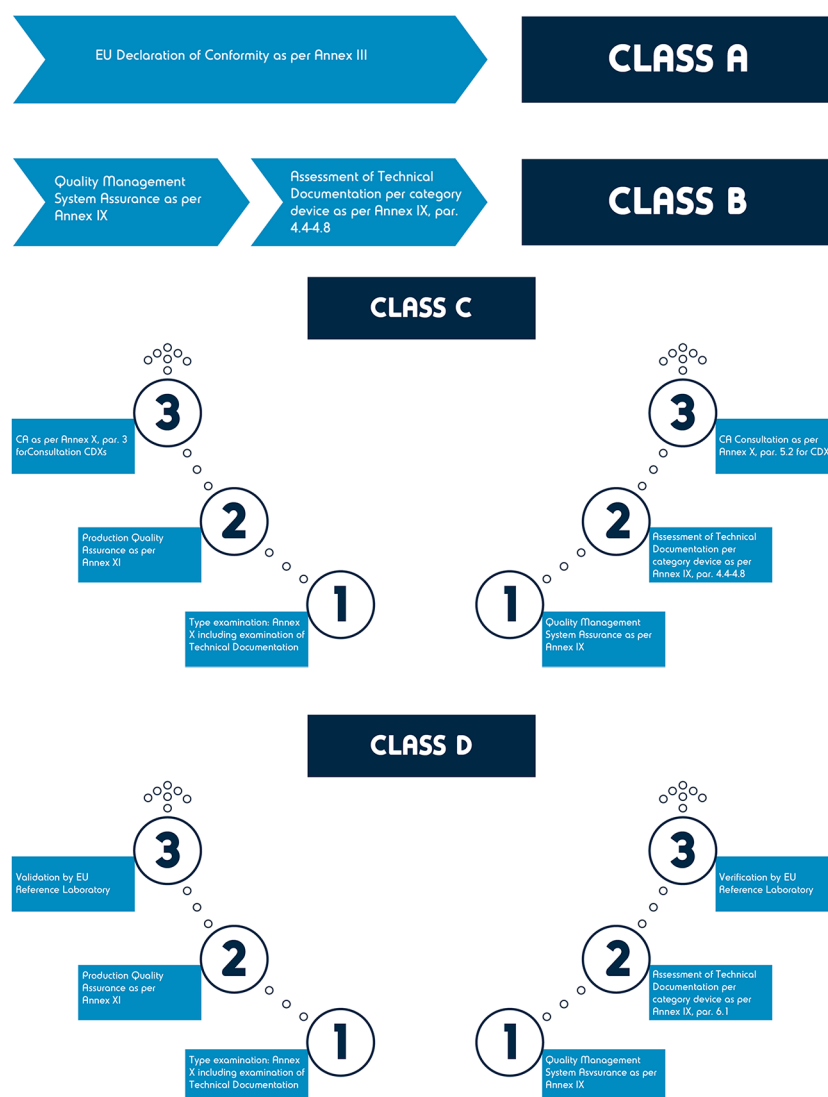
EU Declaration of Conformity as per Annex III

CLASS A

Quality Management System Assurance as per Annex IX

Assessment of Technical Documentation per category device as per Annex IX, par. 4.4-4.8

CLASS B

CLASS C

3

CA as per Annex X, par. 3 forConsultation CDXs

2

Production Quality Assurance as per Annex XI

1

Type examination: Annex X including examination of Technical Documentation

3

CA Consultation as per Annex X, par. 5.2 for CDX

2

Assessment of Technical Documentation per category device as per Annex IX, par. 4.4-4.8

1

Quality Management System Assurance as per Annex IX

CLASS D

3

Validation by EU Reference Laboratory

2

Production Quality Assurance as per Annex XI

1

Type examination: Annex X including examination of Technical Documentation

3

Verification by EU Reference Laboratory

2

Assessment of Technical Documentation per category device as per Annex IX, par. 6.1

1

Quality Management System Asvsurance as per Annex IX